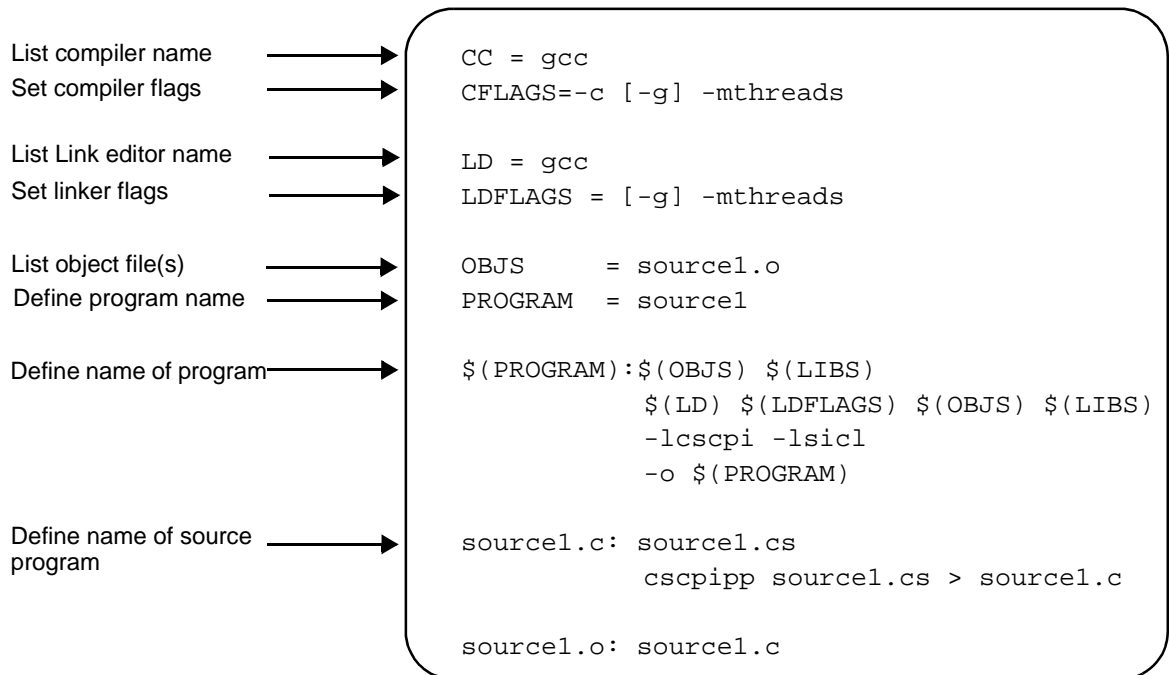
List compiler name
Set compiler flags

List Link editor name
Set linker flags

List object file(s)
Define program name

Define name of program

Define name of source program

CC = gcc
CFLAGS=-c [-g] -mthreads

LD = gcc
LDFLAGS = [-g] -mthreads

OBJS = source1.o
PROGRAM = source1

\$(PROGRAM):\$(OBJS) \$(LIBS)
\$(LD) \$(LDFLAGS) \$(OBJS) \$(LIBS)
-lcscpi -lsicl
-o \$(PROGRAM)

source1.c: source1.cs
cscpipp source1.cs > source1.c

source1.o: source1.c